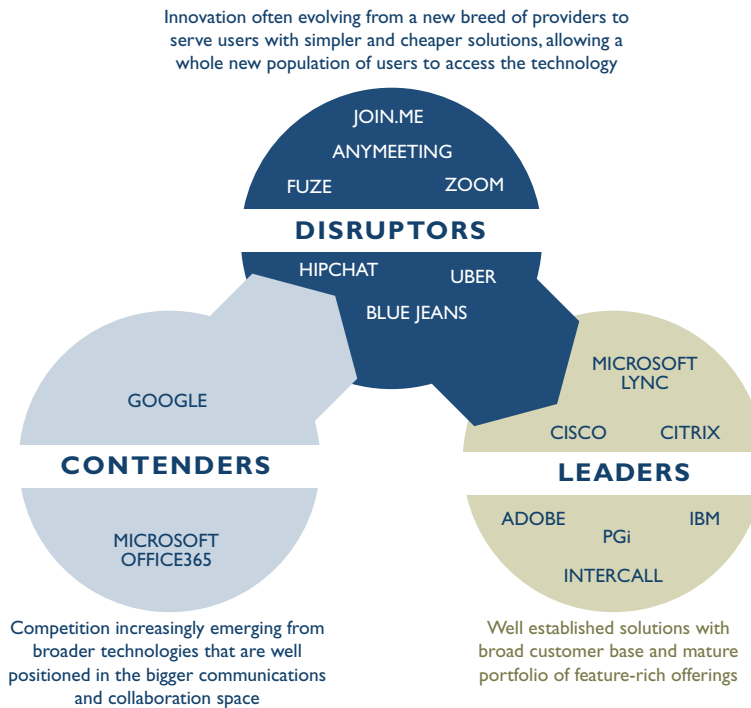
Innovation often evolving from a new breed of providers to serve users with simpler and cheaper solutions, allowing a whole new population of users to access the technology

JOIN.ME
ANYMEETING
FUZE
ZOOM
DISRUPTORS
HIPCHAT
UBER
BLUE JEANS

GOOGLE
CONTENDERS
MICROSOFT OFFICE365

MICROSOFT LYNC
CISCO
CITRIX
LEADERS
ADOBE
PGi
IBM
INTERCALL

Competition increasingly emerging from broader technologies that are well positioned in the bigger communications and collaboration space

Well established solutions with broad customer base and mature portfolio of feature-rich offerings